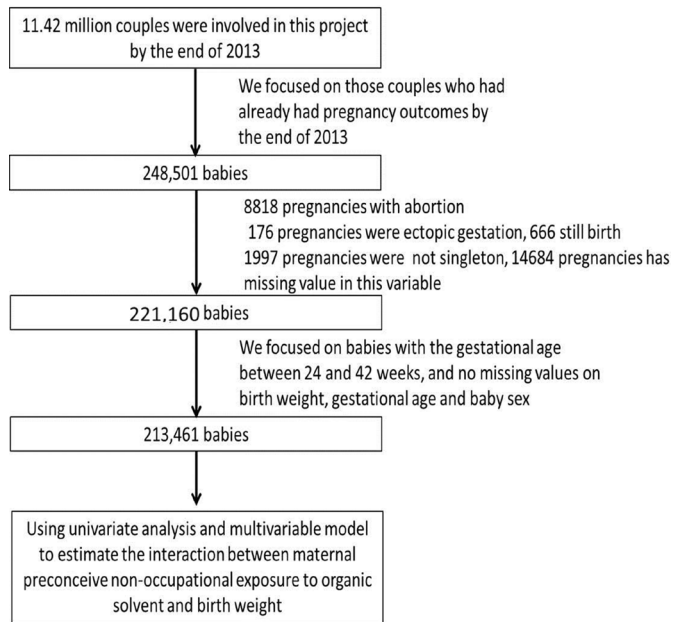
11.42 million couples were involved in this project by the end of 2013

We focused on those couples who had already had pregnancy outcomes by the end of 2013

248,501 babies

8818 pregnancies with abortion
176 pregnancies were ectopic gestation, 666 still birth
1997 pregnancies were not singleton, 14684 pregnancies has missing value in this variable

221,160 babies

We focused on babies with the gestational age between 24 and 42 weeks, and no missing values on birth weight, gestational age and baby sex

213,461 babies

Using univariate analysis and multivariable model to estimate the interaction between maternal preconceive non-occupational exposure to organic solvent and birth weight